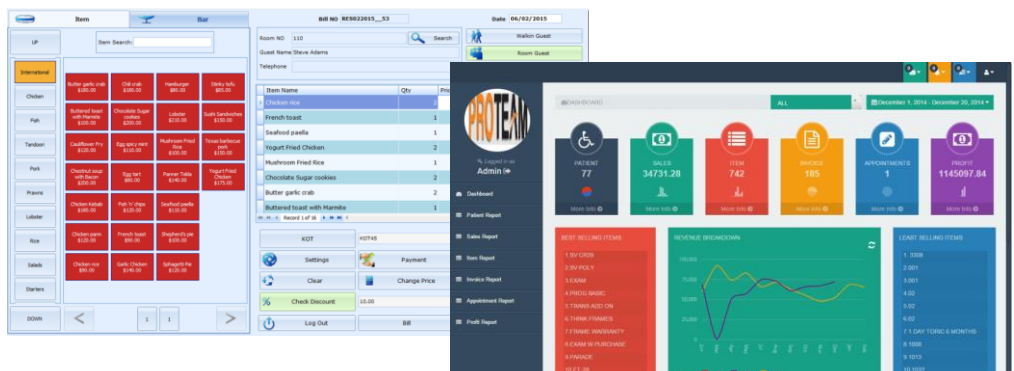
Item Bar

Bill NO RE5022015__53

Date 06/03/2015

UP

Item Search:

International

Chicken

Fish

Tandoori

Pork

Prawns

Lobster

Rice

Salads

Starters

DOWN

Butter garlic crab $180.00

Chili crab $180.00

Hamburger $80.00

Stinky tofu $65.00

Buttered toast with Marmite $100.00

Chocolate Sugar cookies $200.00

Lobster $210.00

Sushi Sandwiches $180.00

Cauliflower Fry $100.00

Egg spicy rent $110.00

Mushroom Fried Rice $100.00

Texas barbecue pork $150.00

Chestnut soup with Bacon $200.00

Egg tart $80.00

Paneer Tikka $140.00

Yogurt Fried Chicken $175.00

Chicken Kebab $180.00

Fish 'n' chips $120.00

Seafood paella $110.00

Chicken parm. $120.00

French toast $90.00

Shepherd's pie $100.00

Chicken rice $90.00

Garlic Chicken $140.00

Spaghetti Pie $120.00

1 1

Room NO 110

Search

Guest Name Steve Adams

Telephone

Walkin Guest

Room Guest

| Item Name | Qty | Pric |
|---|---|---|
| Chicken rice | 2 | |
| French toast | 1 | |
| Seafood paella | 1 | |
| Yogurt Fried Chicken | 2 | |
| Mushroom Fried Rice | 1 | |
| Chocolate Sugar cookies | 1 | |
| Butter garlic crab | 2 | |
| Buttered toast with Marmite | 1 | |

Record 1 of 16

KOT

KOT45

Settings

Payment

Clear

Change Price

Check Discount

10.00

Log Out

Bill

PROTEAM

Logged in as

Admin

DASHBOARD

ALL

December 1, 2014 - December 20, 2014

PATIENT 77

SALES 34731.28

ITEM 742

INVOICE 185

APPOINTMENTS 1

PROFIT 1145097.84

More info

More info

More info

More info

More info

More info

Dashboard

Patient Report

Sales Report

Item Report

Invoice Report

Appointment Report

Profit Report

BEST SELLING ITEMS

1.SV CR39

2.SV POLY

3.EXAM

4.PROG BASIC

5.TRANS ADD ON

6.THINK FRAMES

7.FRAME WARRANTY

8.EXAM W PURCHASE

9.PARADE

10.FT 28

REVENUE BREAKDOWN

100,000

75,000

50,000

25,000

0

LEAST SELLING ITEMS

1. 3308

2. 001

3. 001

4. 02

5. 02

6. 02

7. 1 DAY TORIC 6 MONTHS

8. 1008

9. 1013

10. 1037